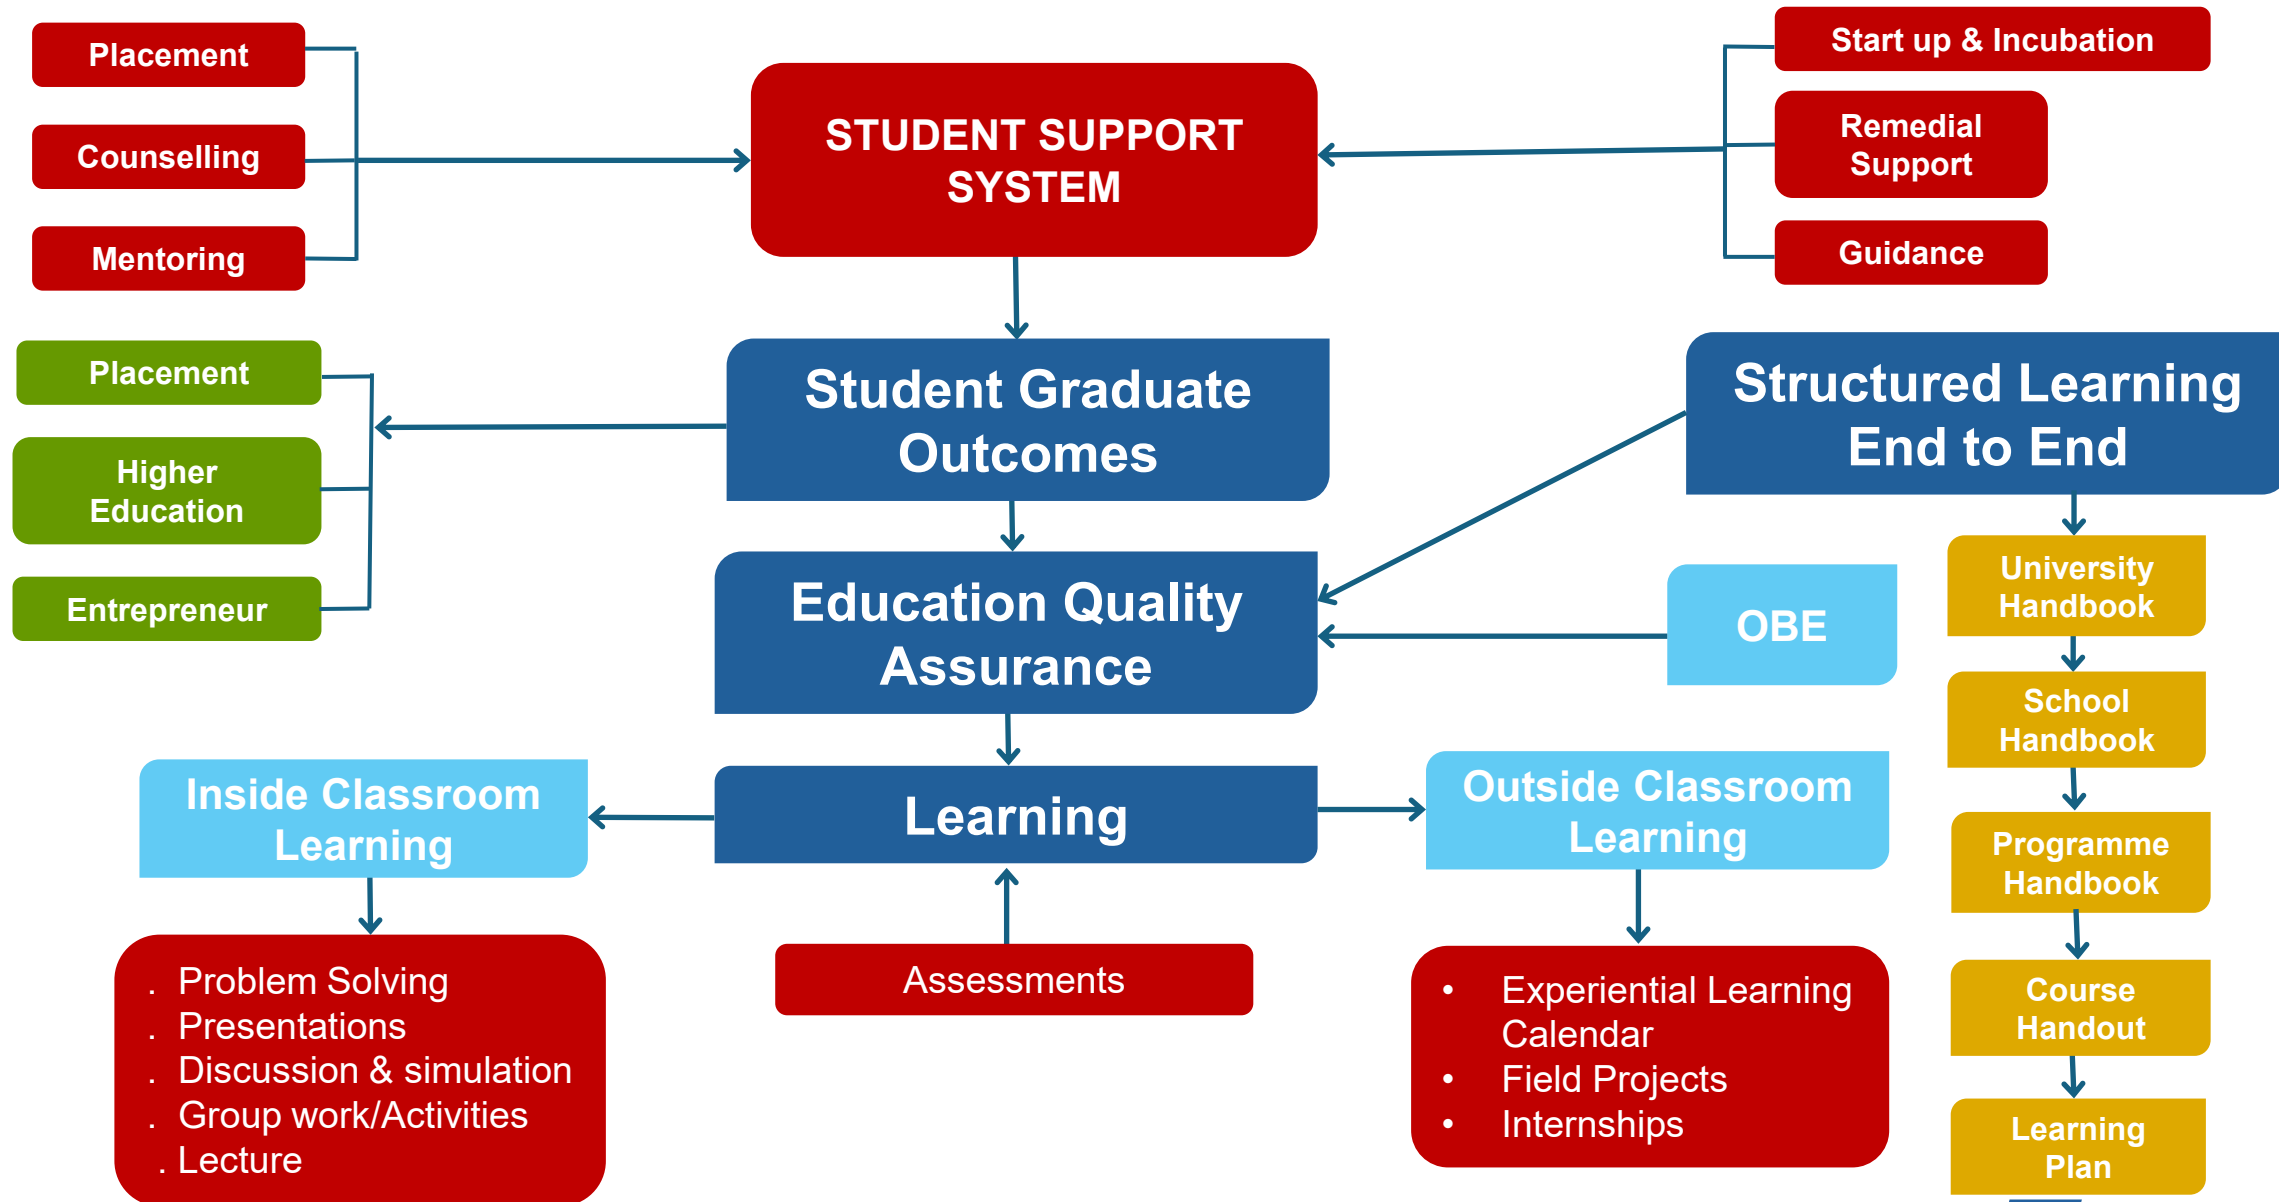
Placement

Counselling

Mentoring

STUDENT SUPPORT SYSTEM

Start up & Incubation

Remedial Support

Guidance

Placement

Higher Education

Entrepreneur

Student Graduate Outcomes

Structured Learning End to End

Education Quality Assurance

OBE

University Handbook

School Handbook

Programme Handbook

Course Handout

Learning Plan

Inside Classroom Learning

Learning

Outside Classroom Learning

. Problem Solving
. Presentations
. Discussion & simulation
. Group work/Activities
. Lecture

Assessments

• Experiential Learning Calendar
• Field Projects
• Internships